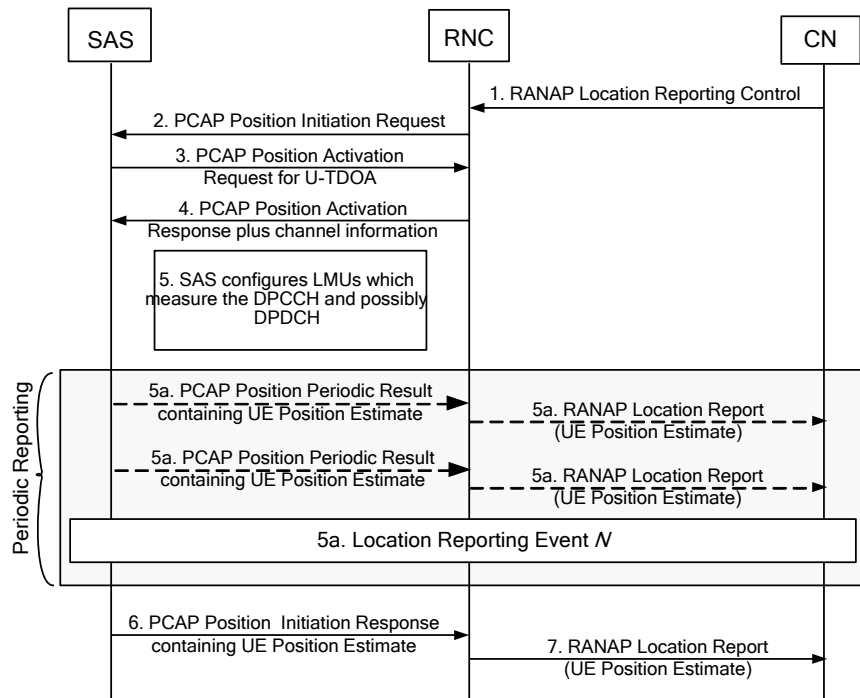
SAS

RNC

CN

1. RANAP Location Reporting Control

2. PCAP Position Initiation Request

3. PCAP Position Activation Request for U-TDOA

4. PCAP Position Activation Response plus channel information

5. SAS configures LMUs which measure the DPCCH and possibly DPDCH

Periodic Reporting

5a. PCAP Position Periodic Result containing UE Position Estimate

5a. RANAP Location Report (UE Position Estimate)

5a. PCAP Position Periodic Result containing UE Position Estimate

5a. RANAP Location Report (UE Position Estimate)

5a. Location Reporting Event *N*

6. PCAP Position Initiation Response containing UE Position Estimate

7. RANAP Location Report (UE Position Estimate)